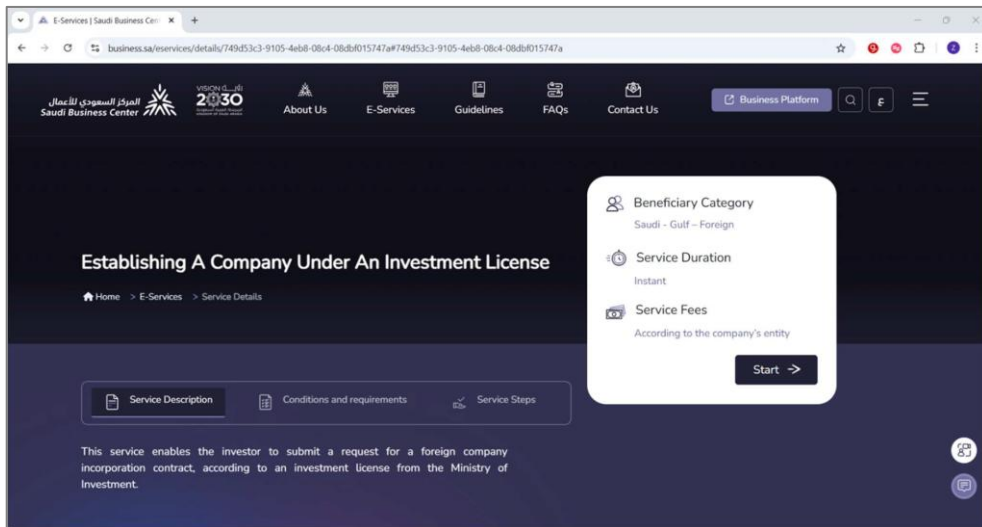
E-Services | Saudi Business Cen ×

business.sa/eservices/details/749d53c3-9105-4eb8-08c4-08dbf015747a#749d53c3-9105-4eb8-08c4-08dbf015747a

المركز السعودي للأعمال
Saudi Business Center

VISION 2030

About Us

E-Services

Guidelines

FAQs

Contact Us

Business Platform

ع

Beneficiary Category
Saudi - Gulf – Foreign

Service Duration
Instant

Service Fees
According to the company's entity

Start →

Establishing A Company Under An Investment License

Home > E-Services > Service Details

Service Description

Conditions and requirements

Service Steps

This service enables the investor to submit a request for a foreign company incorporation contract, according to an investment license from the Ministry of Investment.